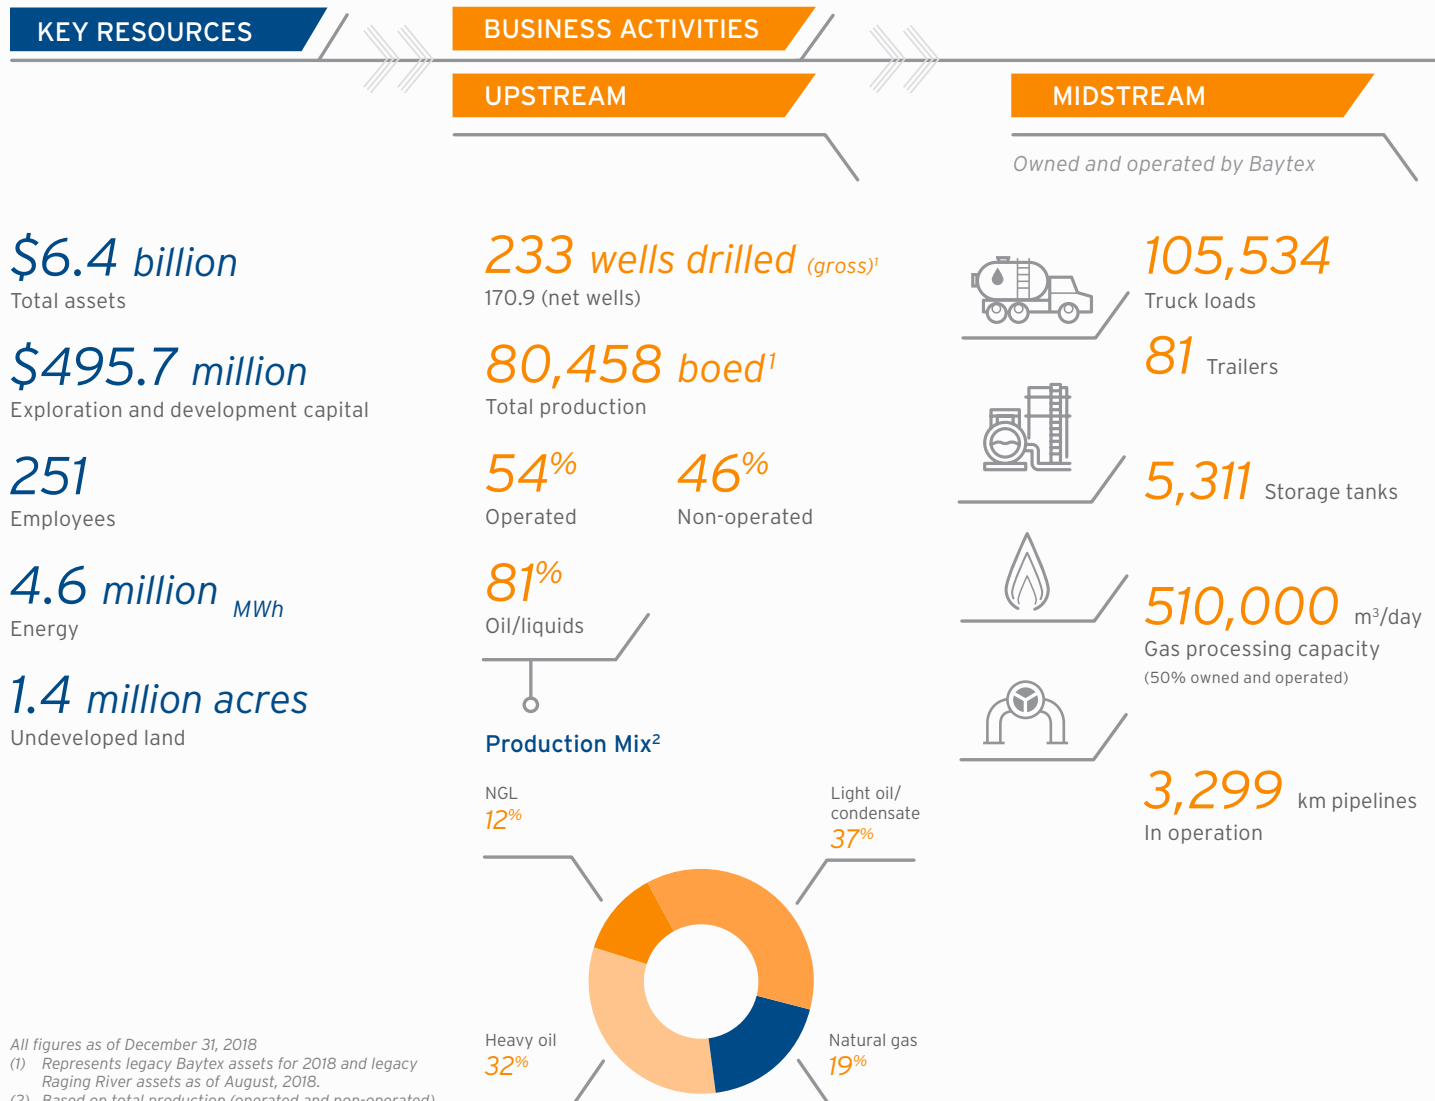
KEY RESOURCES

BUSINESS ACTIVITIES

UPSTREAM

MIDSTREAM

Owned and operated by Baytex

$6.4 billion
Total assets

$495.7 million
Exploration and development capital

251
Employees

4.6 million MWh
Energy

1.4 million acres
Undeveloped land

233 wells drilled (gross)$^1$
170.9 (net wells)

80,458 boed$^1$
Total production

54%
Operated

46%
Non-operated

81%
Oil/liquids

Production Mix$^2$

NGL
12%

Light oil/ condensate
37%

Heavy oil
32%

Natural gas
19%

105,534
Truck loads

81 Trailers

5,311 Storage tanks

510,000 m$^3$/day
Gas processing capacity
(50% owned and operated)

3,299 km pipelines
In operation

All figures as of December 31, 2018
(1) Represents legacy Baytex assets for 2018 and legacy Raging River assets as of August, 2018.
(2) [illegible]